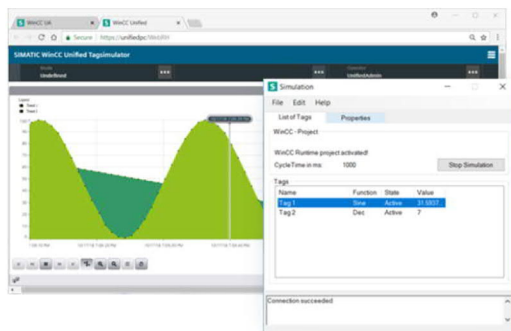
WinCC UA
WinCC Unified
Secure | https://unifiedpc/WebRH
SIMATIC WinCC Unified Tagsimulator
Mode
Undefined
Operator
UnifiedAdmin
Simulation
File Edit Help
List of Tags
Properties
WinCC - Project
WinCC Runtime project activated!
CycleTime in ms
1000
Stop Simulation
Tags
| Name | Function | State | Value |
|---|---|---|---|
| Tag 1 | Sine | Active | 31.5057 |
| Tag 2 | Dec | Active | 7 |
Connection succeeded